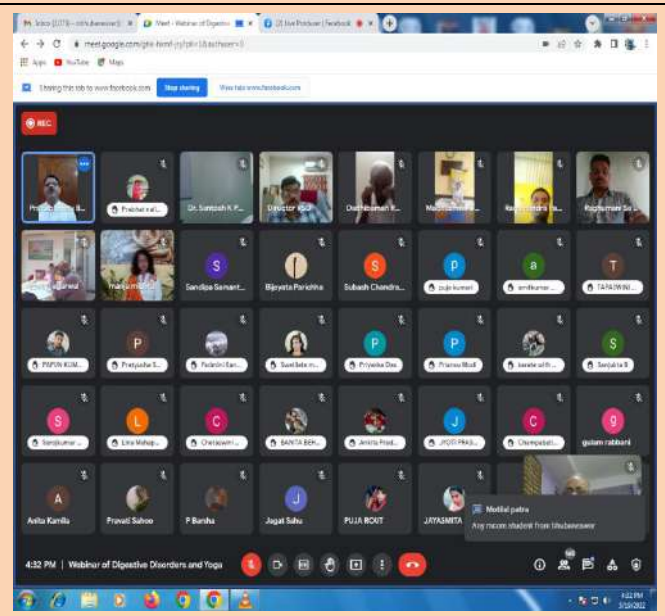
Meet - Webinar of Digestive
meet.google.com
Apps YouTube Maps
Sharing this tab to www.facebook.com Stop sharing View tab: www.facebook.com
REC
Dr. Santosh K. P.
Director
Prabhat
Sandipa Samant...
Bijoyeta Parichha
Subash Chandra...
puja kumari
T
TAPASWINI
PAPUN KUM...
Pratyusha S...
Saswati
Priyanka Das
Sanjukta B
Sonakumar
Lina Mahap...
Chinmayee
BANITA BEH...
JYOTI PRAS...
Champabati...
gulam rabbani
Anita Kamila
Pravati Sahoo
P Barsha
Jagat Sahu
PUJA ROUT
JAYASMITA
Motilal patra
Any nacom student from bhubaneswar
4:32 PM | Webinar of Digestive Disorders and Yoga